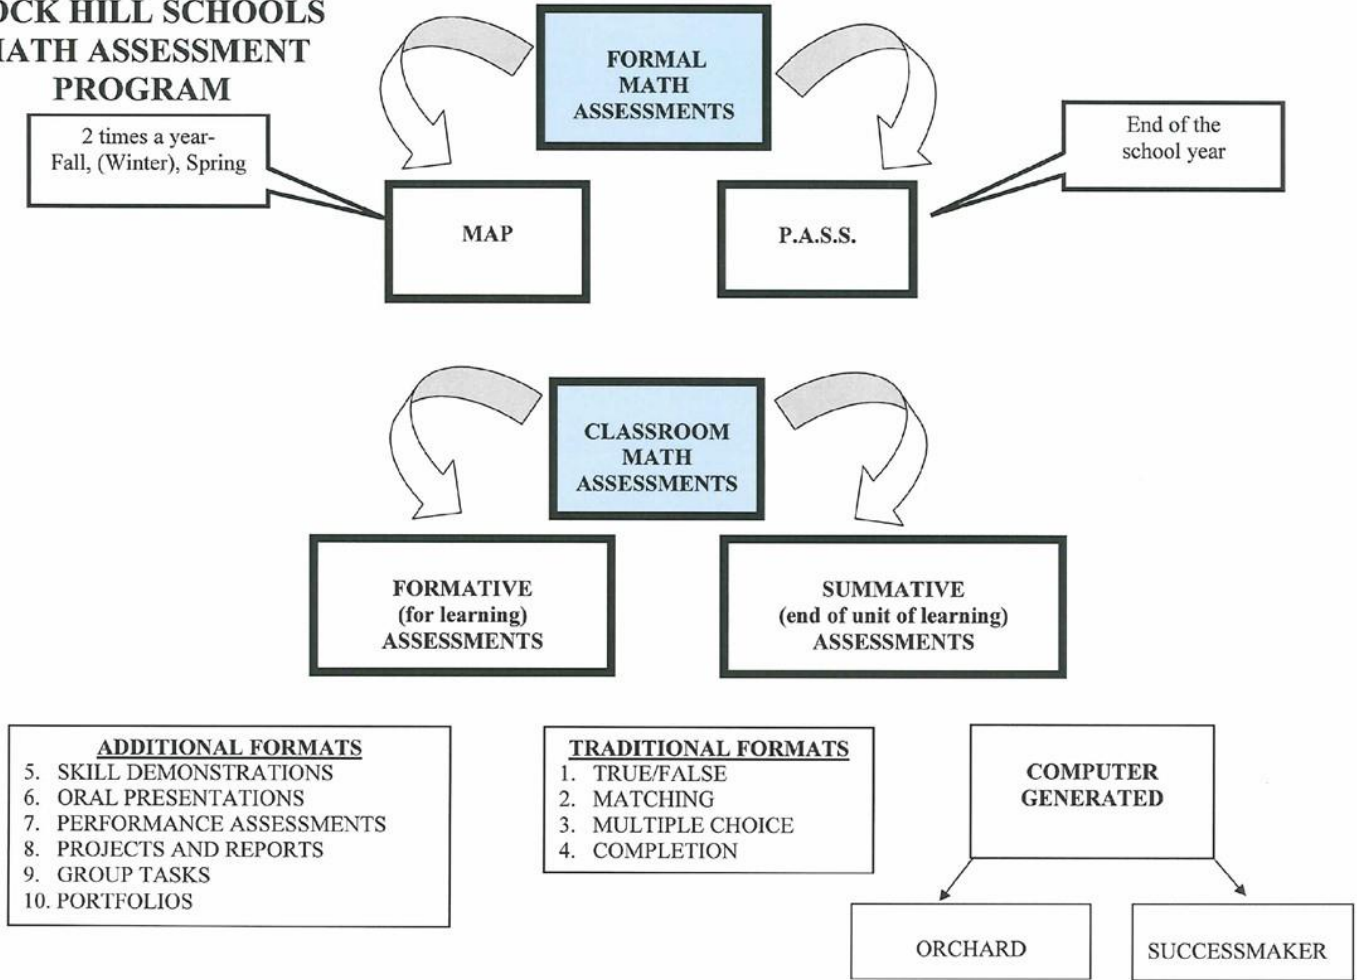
OCK HILL SCHOOLS
IATH ASSESSMENT
PROGRAM

FORMAL
MATH
ASSESSMENTS

2 times a year-
Fall, (Winter), Spring

End of the
school year

MAP

P.A.S.S.

CLASSROOM
MATH
ASSESSMENTS

FORMATIVE
(for learning)
ASSESSMENTS

SUMMATIVE
(end of unit of learning)
ASSESSMENTS

ADDITIONAL FORMATS
5. SKILL DEMONSTRATIONS
6. ORAL PRESENTATIONS
7. PERFORMANCE ASSESSMENTS
8. PROJECTS AND REPORTS
9. GROUP TASKS
10. PORTFOLIOS

TRADITIONAL FORMATS
1. TRUE/FALSE
2. MATCHING
3. MULTIPLE CHOICE
4. COMPLETION

COMPUTER
GENERATED

ORCHARD

SUCCESSMAKER